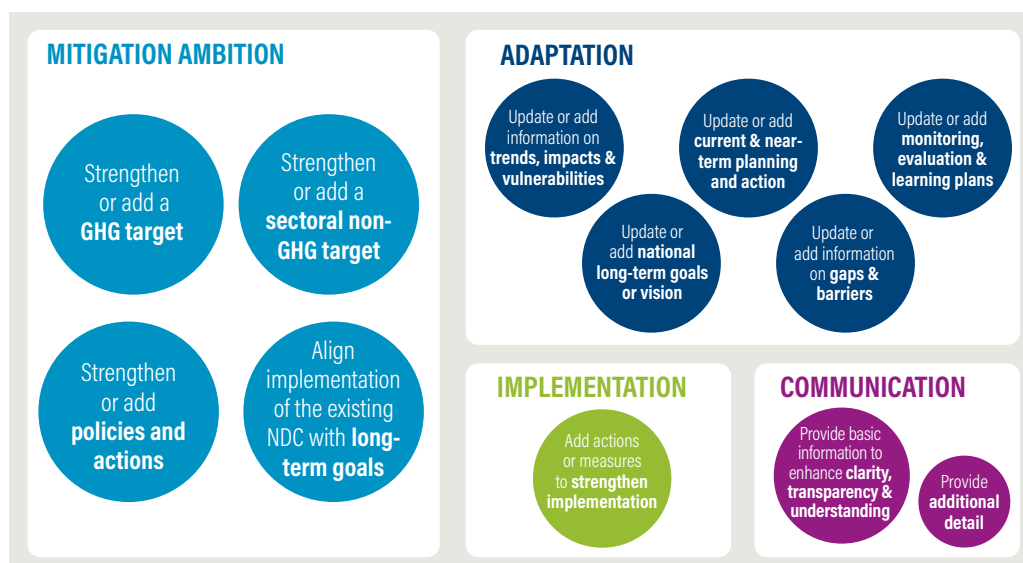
MITIGATION AMBITION

Strengthen or add a **GHG target**

Strengthen or add a **sectoral non-GHG target**

Strengthen or add **policies and actions**

Align implementation of the existing NDC with **long-term goals**

ADAPTATION

Update or add information on **trends, impacts & vulnerabilities**

Update or add **current & near-term planning and action**

Update or add **monitoring, evaluation & learning plans**

Update or add **national long-term goals or vision**

Update or add information on **gaps & barriers**

IMPLEMENTATION

Add actions or measures to **strengthen implementation**

COMMUNICATION

Provide basic information to enhance **clarity, transparency & understanding**

Provide **additional detail**